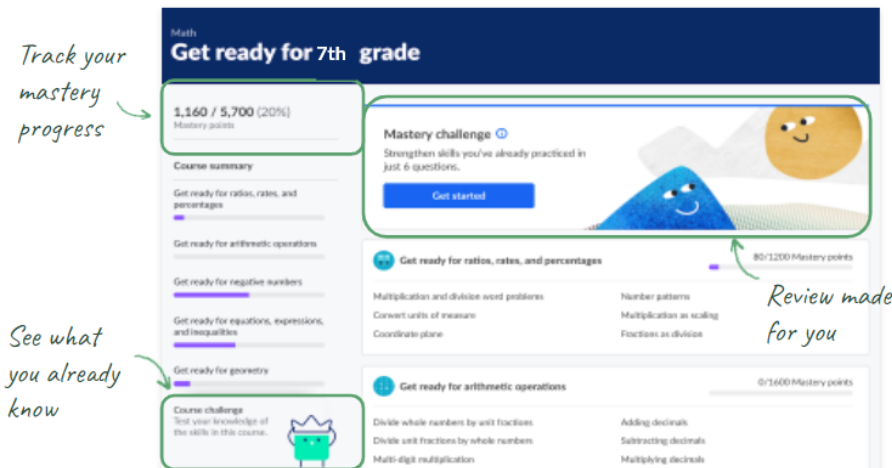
Track your mastery progress

Math

Get ready for 7th grade

1,160 / 5,700 (20%)
Mastery points

Course summary

Get ready for ratios, rates, and percentages

Get ready for arithmetic operations

Get ready for negative numbers

Get ready for equations, expressions, and inequalities

Get ready for geometry

Course challenge
Test your knowledge of the skills in this course.

See what you already know

Mastery challenge

Strengthen skills you've already practiced in just 6 questions.

Get started

Review made for you

Get ready for ratios, rates, and percentages

80/1200 Mastery points

Multiplication and division word problems
Number patterns
Convert units of measure
Multiplication as scaling
Coordinate plane
Fractions as division

Get ready for arithmetic operations

0/1600 Mastery points

Divide whole numbers by unit fractions
Adding decimals
Divide unit fractions by whole numbers
Subtracting decimals
Multi-digit multiplication
Multiplying decimals